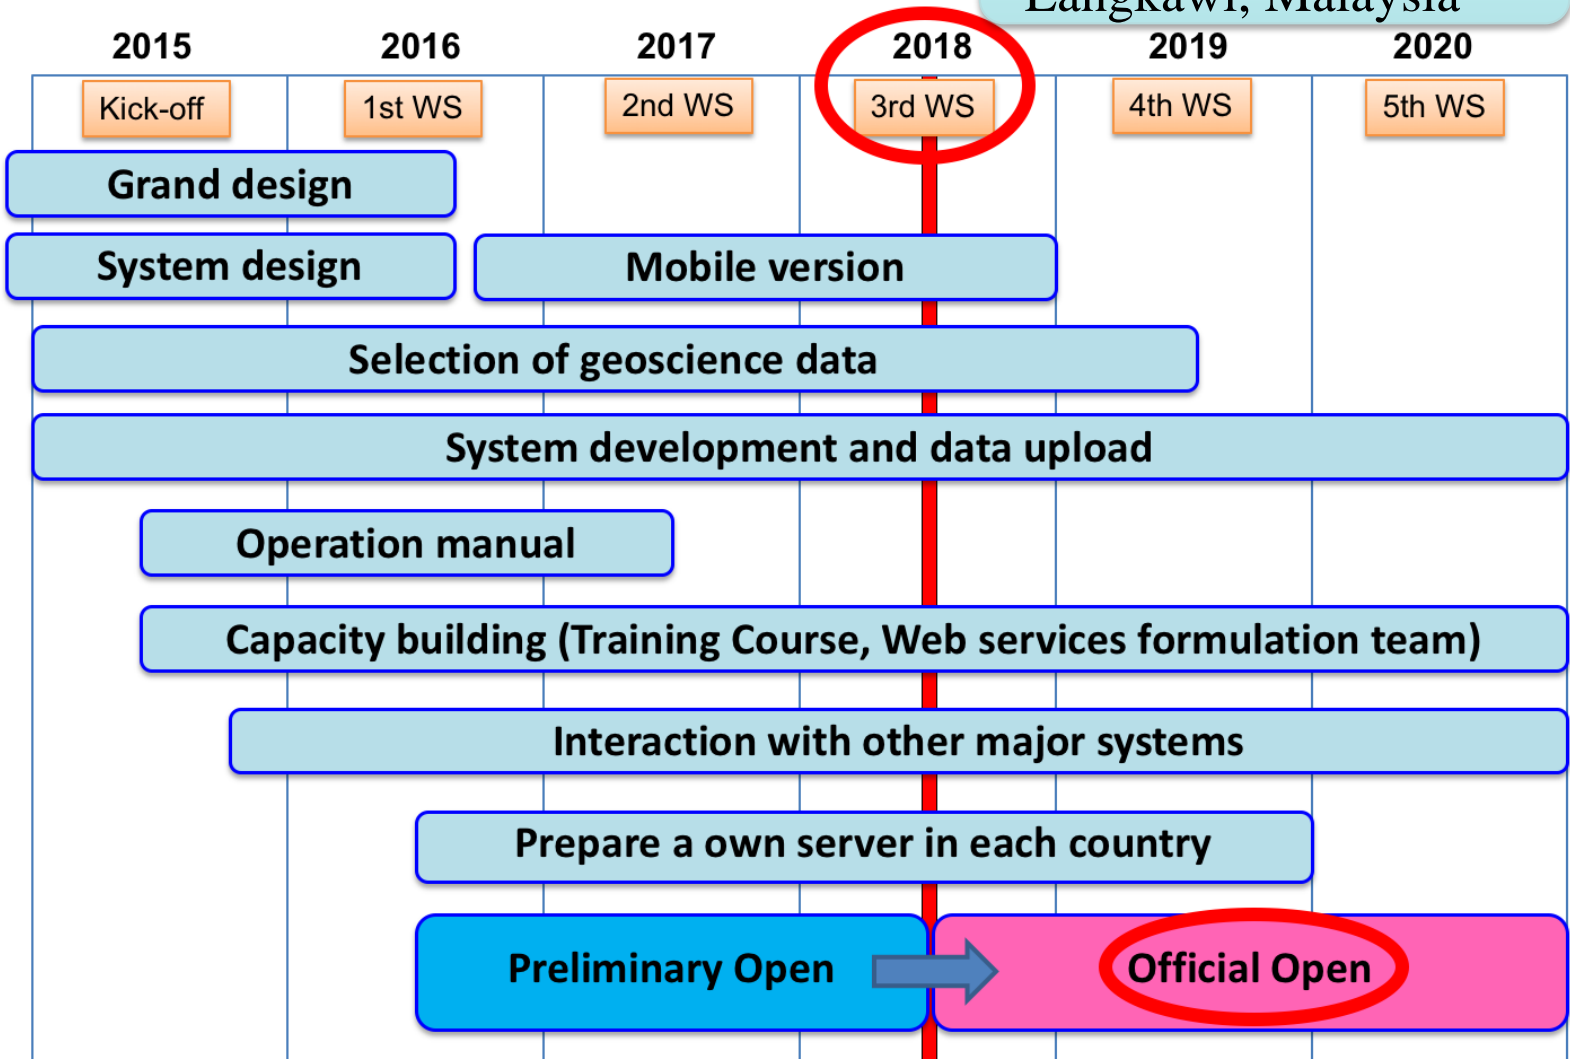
Langkawi, Malaysia

| 2015 | 2016 | 2017 | 2018 | 2019 | 2020 |
|---|---|---|---|---|---|
| Kick-off | 1st WS | 2nd WS | 3rd WS | 4th WS | 5th WS |

Grand design

System design

Mobile version

Selection of geoscience data

System development and data upload

Operation manual

Capacity building (Training Course, Web services formulation team)

Interaction with other major systems

Prepare a own server in each country

Preliminary Open

Official Open